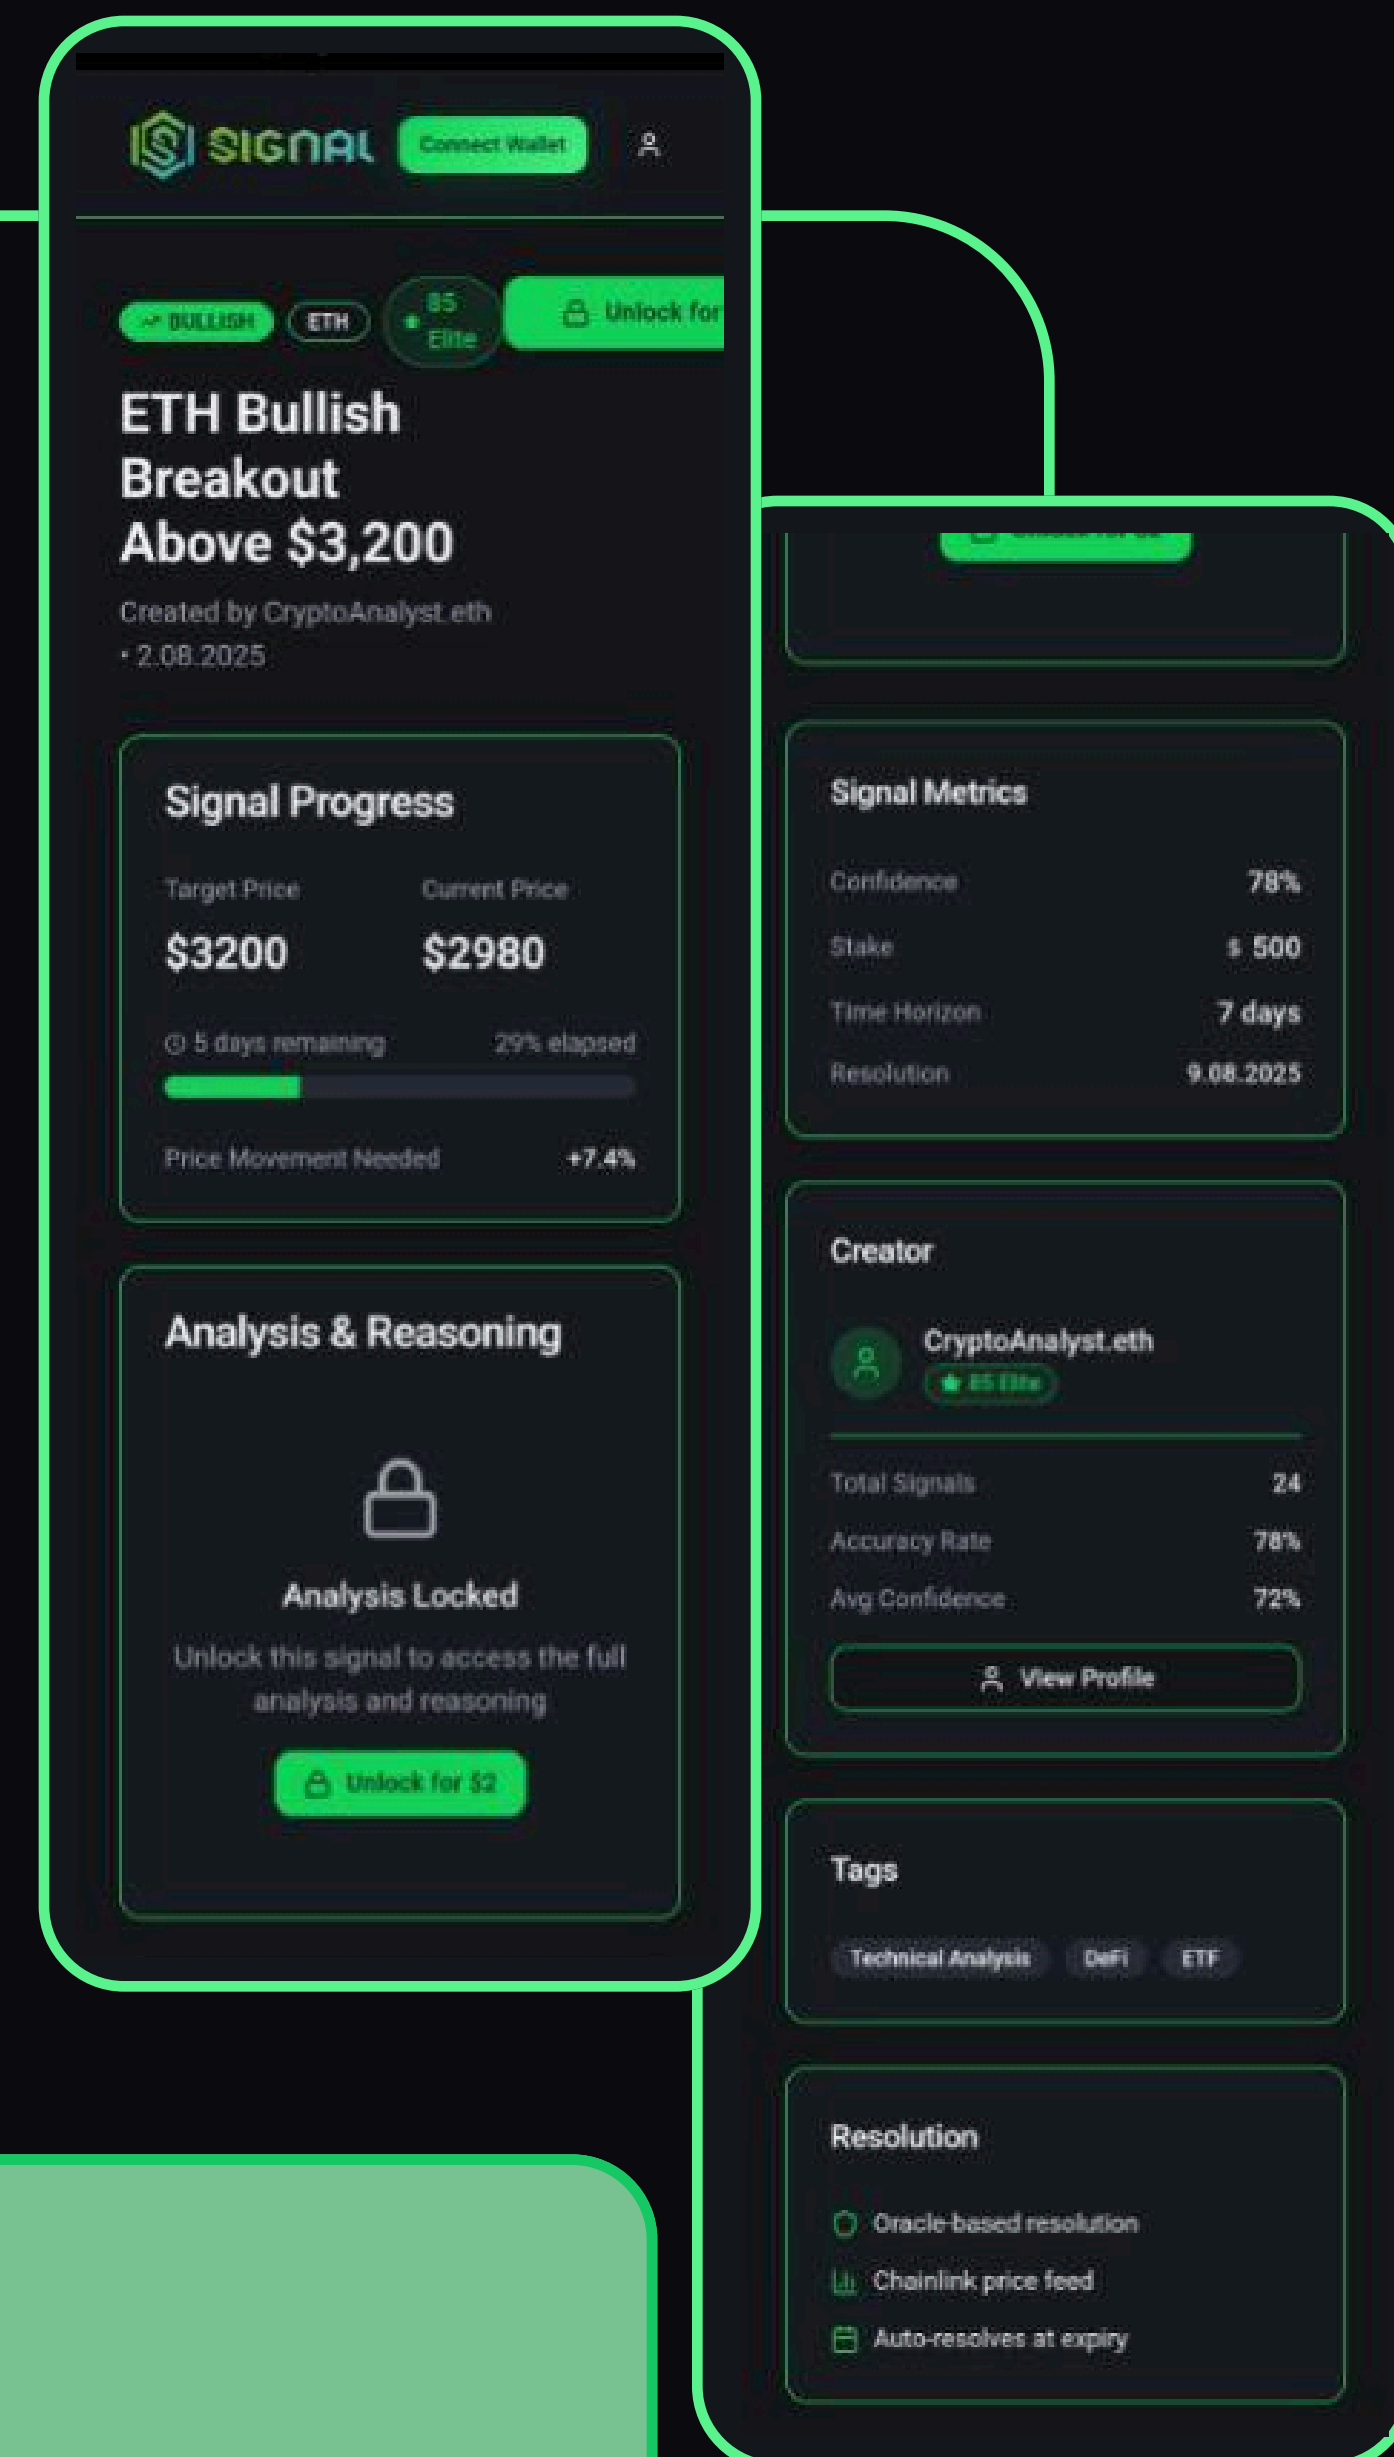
SIGNAL Connect Wallet

BULLISH ETH 85 Elite Unlock for

ETH Bullish Breakout Above $3,200

Created by CryptoAnalyst.eth • 2.08.2025

Signal Progress

Target Price $3200

Current Price $2980

5 days remaining 29% elapsed

Price Movement Needed +7.4%

Analysis & Reasoning

Analysis Locked

Unlock this signal to access the full analysis and reasoning

Unlock for $2

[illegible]

Signal Metrics

| Confidence | 78% |
|---|---|
| Stake | $ 500 |
| Time Horizon | 7 days |
| Resolution | 9.08.2025 |

Creator

CryptoAnalyst.eth

85 Elite

| Total Signals | 24 |
|---|---|
| Accuracy Rate | 78% |
| Avg Confidence | 72% |

View Profile

Tags

Technical Analysis DeFi ETF

Resolution

Oracle-based resolution

Chainlink price feed

Auto-resolves at expiry